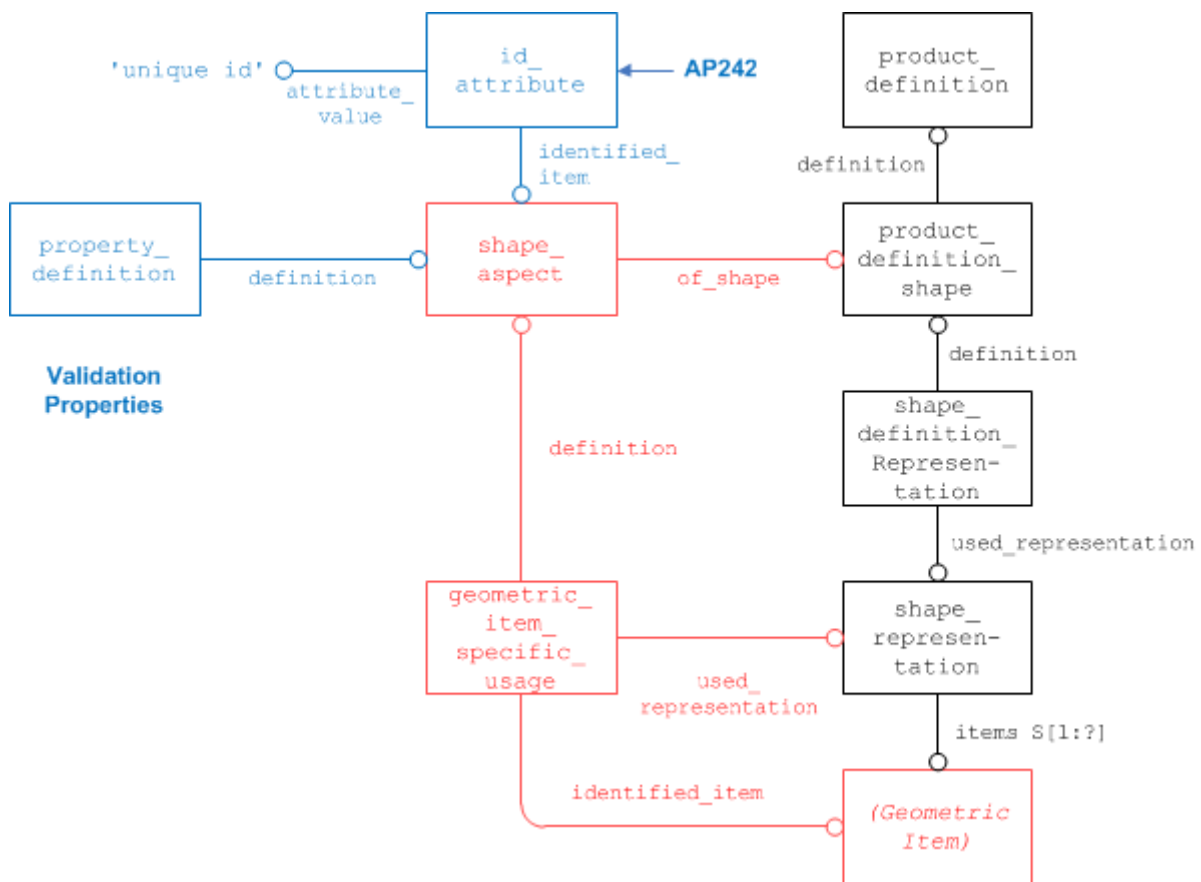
'unique id'

attribute_ value

id_ attribute

AP242

product_ definition

definition

identified_ item

property_ definition

definition

shape_ aspect

of_shape

product_ definition_ shape

definition

Validation Properties

definition

shape_ definition_ Representation

used_representation

geometric_ item_ specific_ usage

used_ representation

shape_ representation

items S[1:?]

identified_item

(Geometric Item)